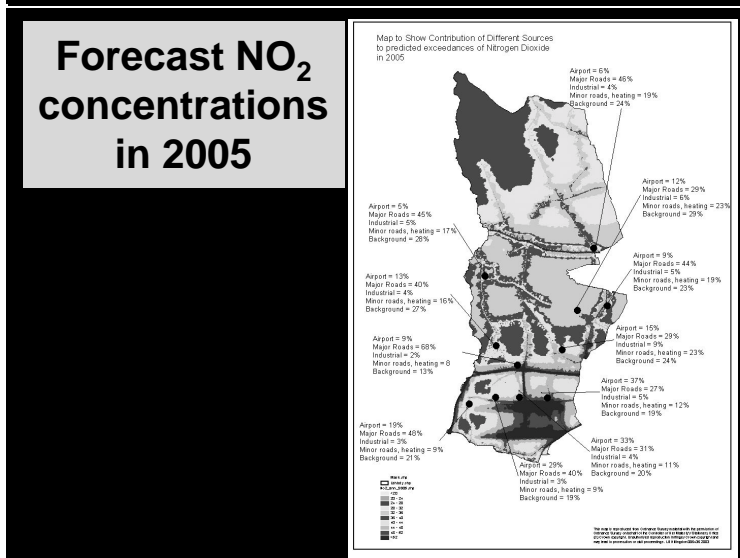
Forecast $NO_2$ concentrations in 2005

Map to Show Contribution of Different Sources to predicted exceedances of Nitrogen Dioxide in 2005

Airport = 6%
Major Roads = 46%
Industrial = 4%
Minor roads, heating = 19%
Background = 24%

Airport = 12%
Major Roads = 29%
Industrial = 6%
Minor roads, heating = 23%
Background = 29%

Airport = 5%
Major Roads = 45%
Industrial = 5%
Minor roads, heating = 17%
Background = 28%

Airport = 9%
Major Roads = 44%
Industrial = 5%
Minor roads, heating = 19%
Background = 23%

Airport = 13%
Major Roads = 40%
Industrial = 4%
Minor roads, heating = 16%
Background = 27%

Airport = 15%
Major Roads = 29%
Industrial = 9%
Minor roads, heating = 23%
Background = 24%

Airport = 9%
Major Roads = 68%
Industrial = 2%
Minor roads, heating = 8
Background = 13%

Airport = 37%
Major Roads = 27%
Industrial = 5%
Minor roads, heating = 12%
Background = 19%

Airport = 19%
Major Roads = 48%
Industrial = 3%
Minor roads, heating = 9%
Background = 21%

Airport = 33%
Major Roads = 31%
Industrial = 4%
Minor roads, heating = 11%
Background = 20%

Airport = 29%
Major Roads = 40%
Industrial = 3%
Minor roads, heating = 9%
Background = 19%

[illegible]

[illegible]